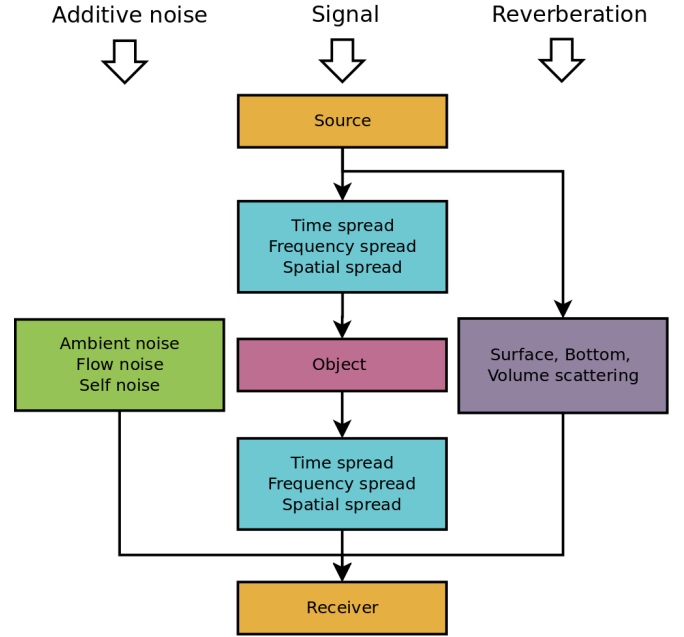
Additive noise

Signal

Reverberation

Source

Time spread
Frequency spread
Spatial spread

Ambient noise
Flow noise
Self noise

Object

Surface, Bottom,
Volume scattering

Time spread
Frequency spread
Spatial spread

Receiver